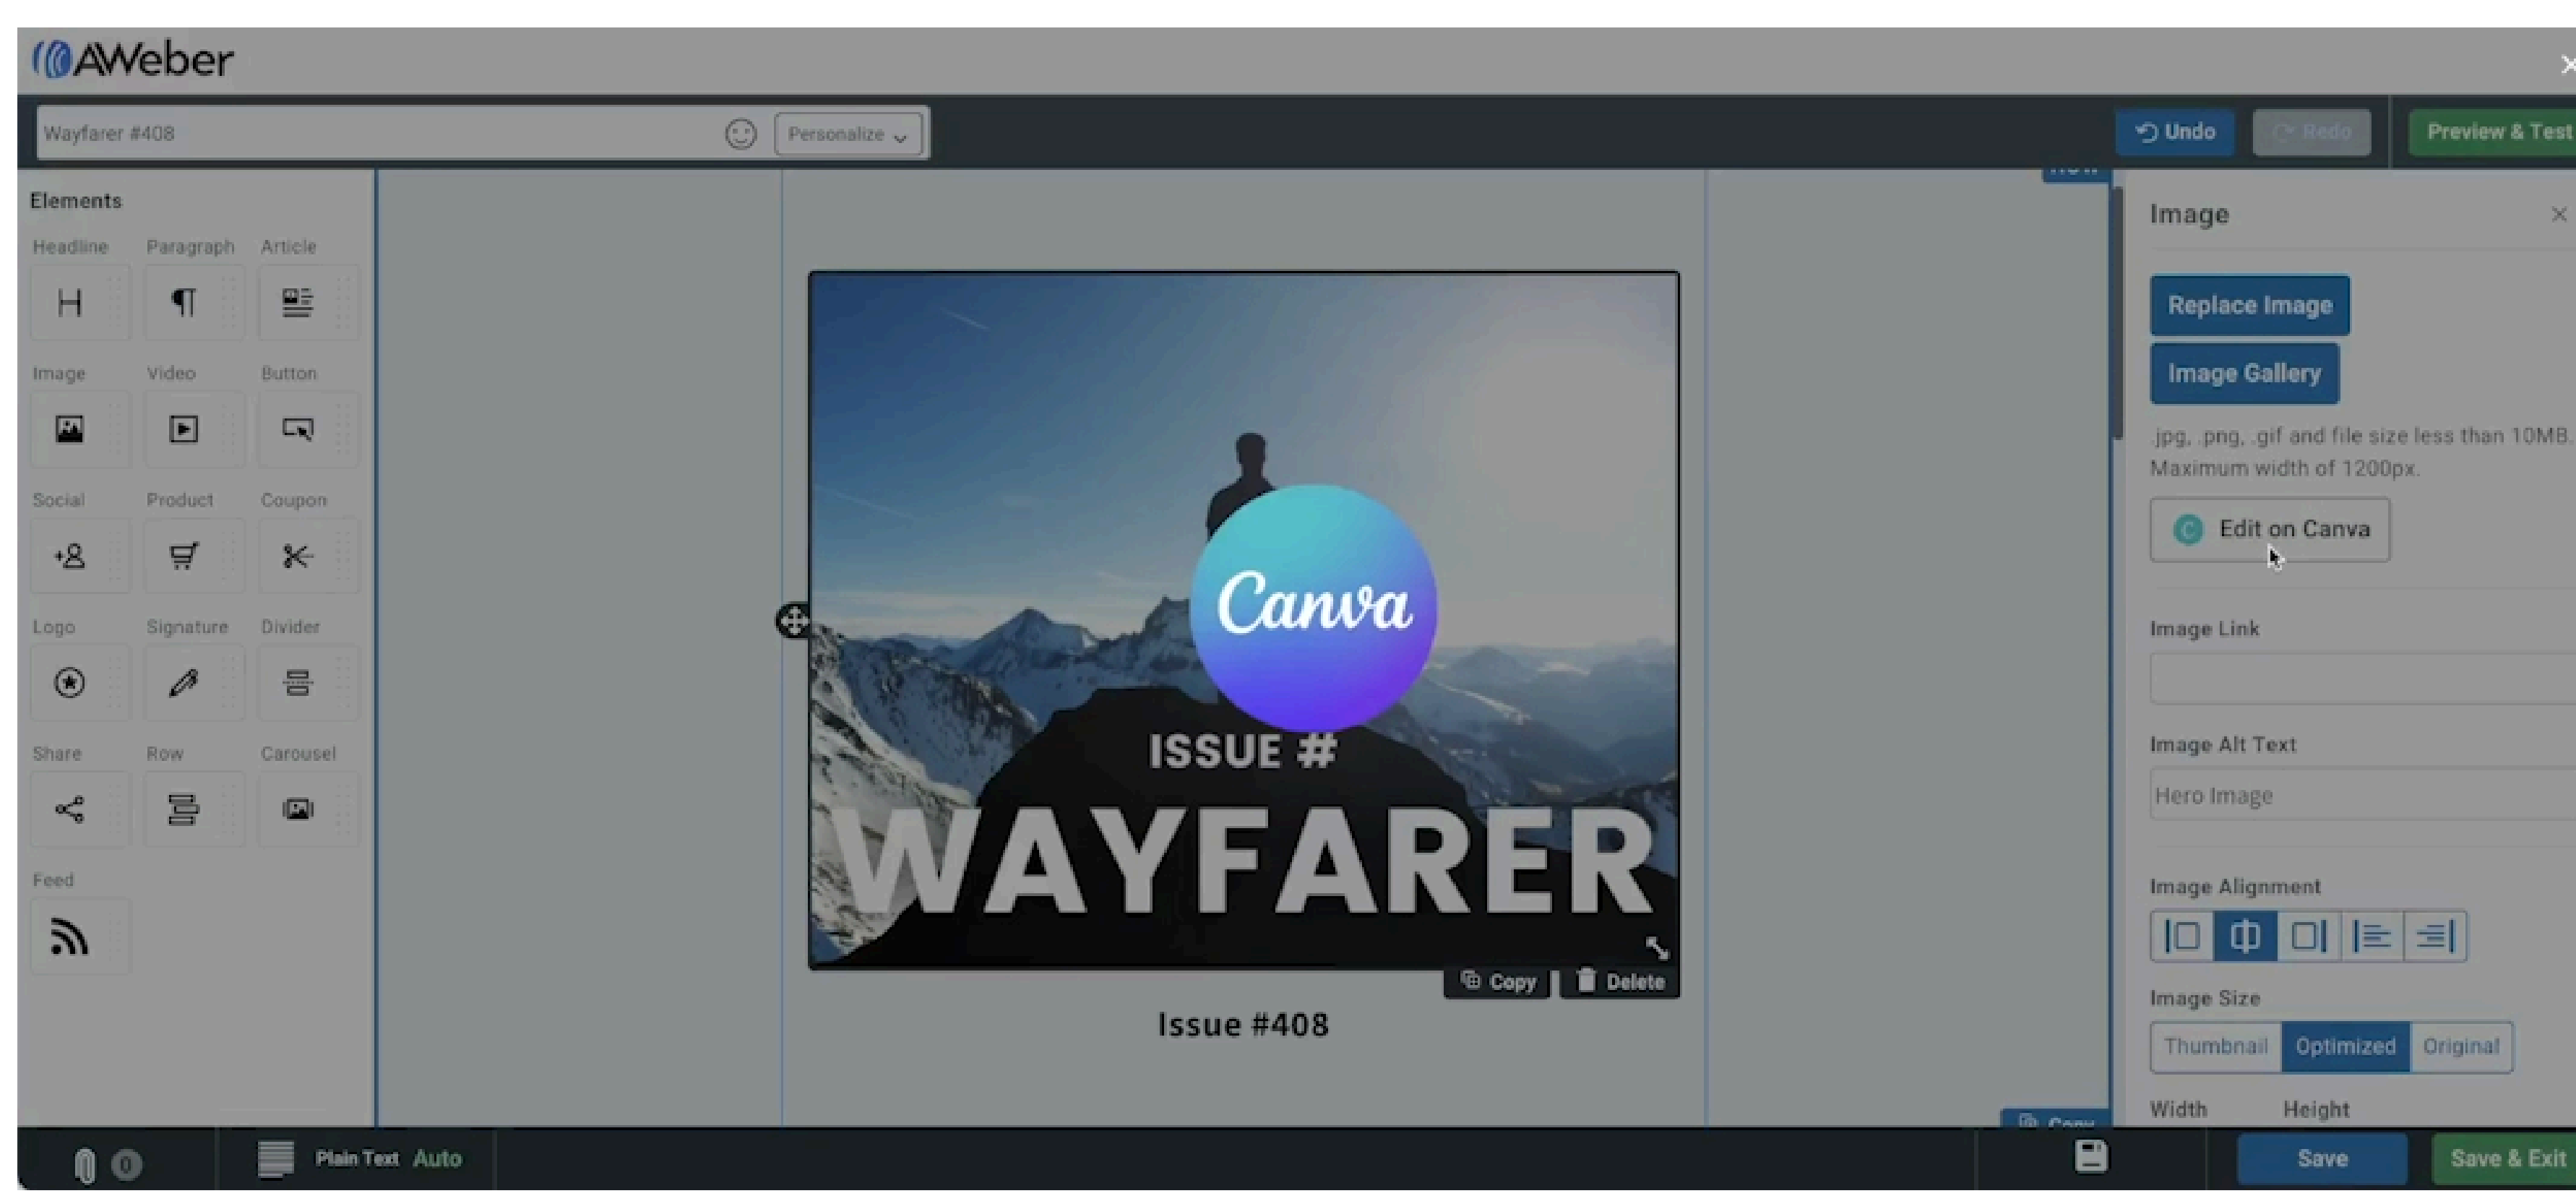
AWeber

Wayfarer #408

Personalize

Undo

Redo

Preview & Test

Elements

Headline

Paragraph

Article

Image

Video

Button

Social

Product

Coupon

Logo

Signature

Divider

Share

Row

Carousel

Feed

Canva

ISSUE #

WAYFARER

Copy

Delete

Issue #408

Image

Replace Image

Image Gallery

.jpg, .png, .gif and file size less than 10MB. Maximum width of 1200px.

Edit on Canva

Image Link

Image Alt Text

Hero Image

Image Alignment

Image Size

Thumbnail

Optimized

Original

Width

Height

0

Plain Text

Auto

Save

Save & Exit